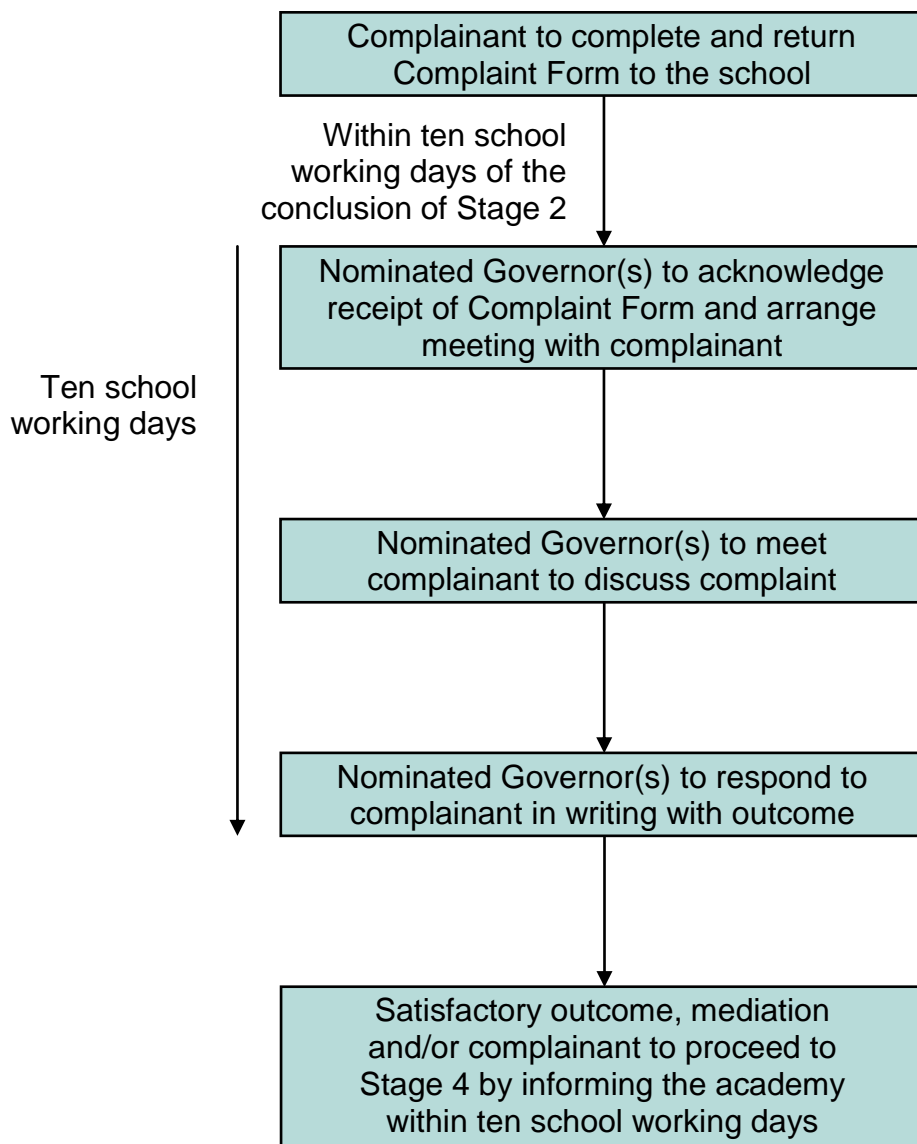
Complainant to complete and return Complaint Form to the school

Within ten school working days of the conclusion of Stage 2

Ten school working days

Nominated Governor(s) to acknowledge receipt of Complaint Form and arrange meeting with complainant

Nominated Governor(s) to meet complainant to discuss complaint

Nominated Governor(s) to respond to complainant in writing with outcome

Satisfactory outcome, mediation and/or complainant to proceed to Stage 4 by informing the academy within ten school working days